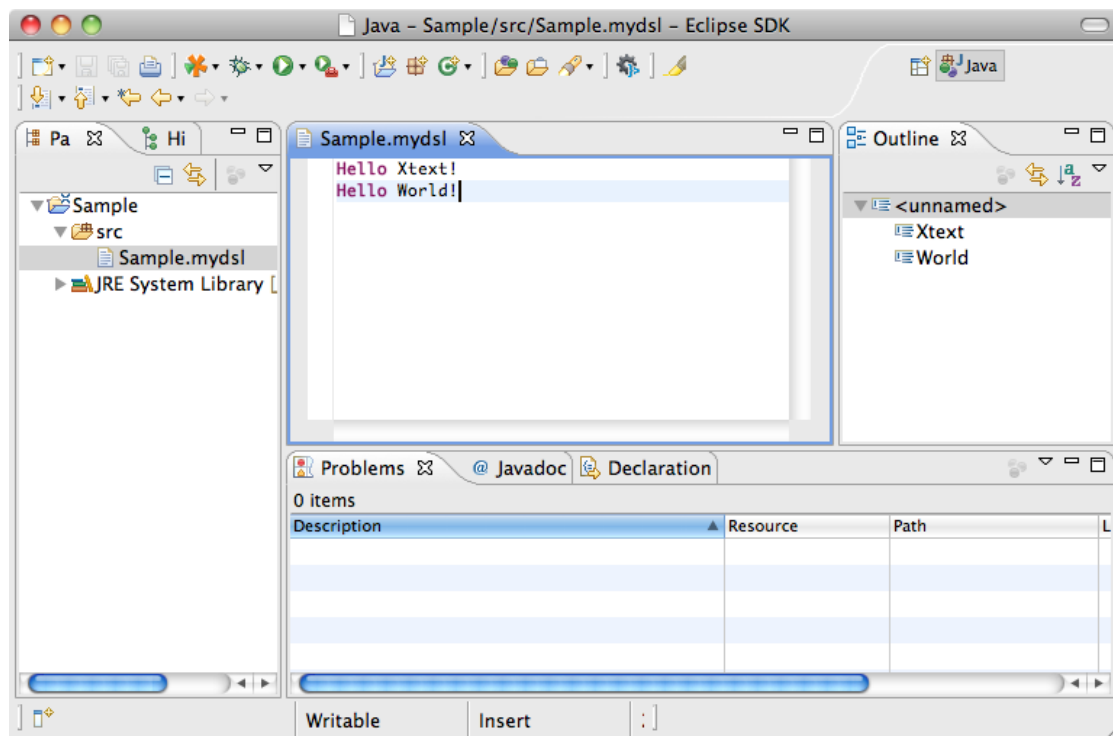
Java - Sample/src/Sample.mydsl - Eclipse SDK

Java

Pa Hi

Sample
src
Sample.mydsl
JRE System Library [

Sample.mydsl

Hello Xtext!
Hello World!

Outline

<unnamed>
Xtext
World

Problems @ Javadoc Declaration

0 items

| Description | Resource | Path | L |
|---|---|---|---|
| | | | |

Writable Insert